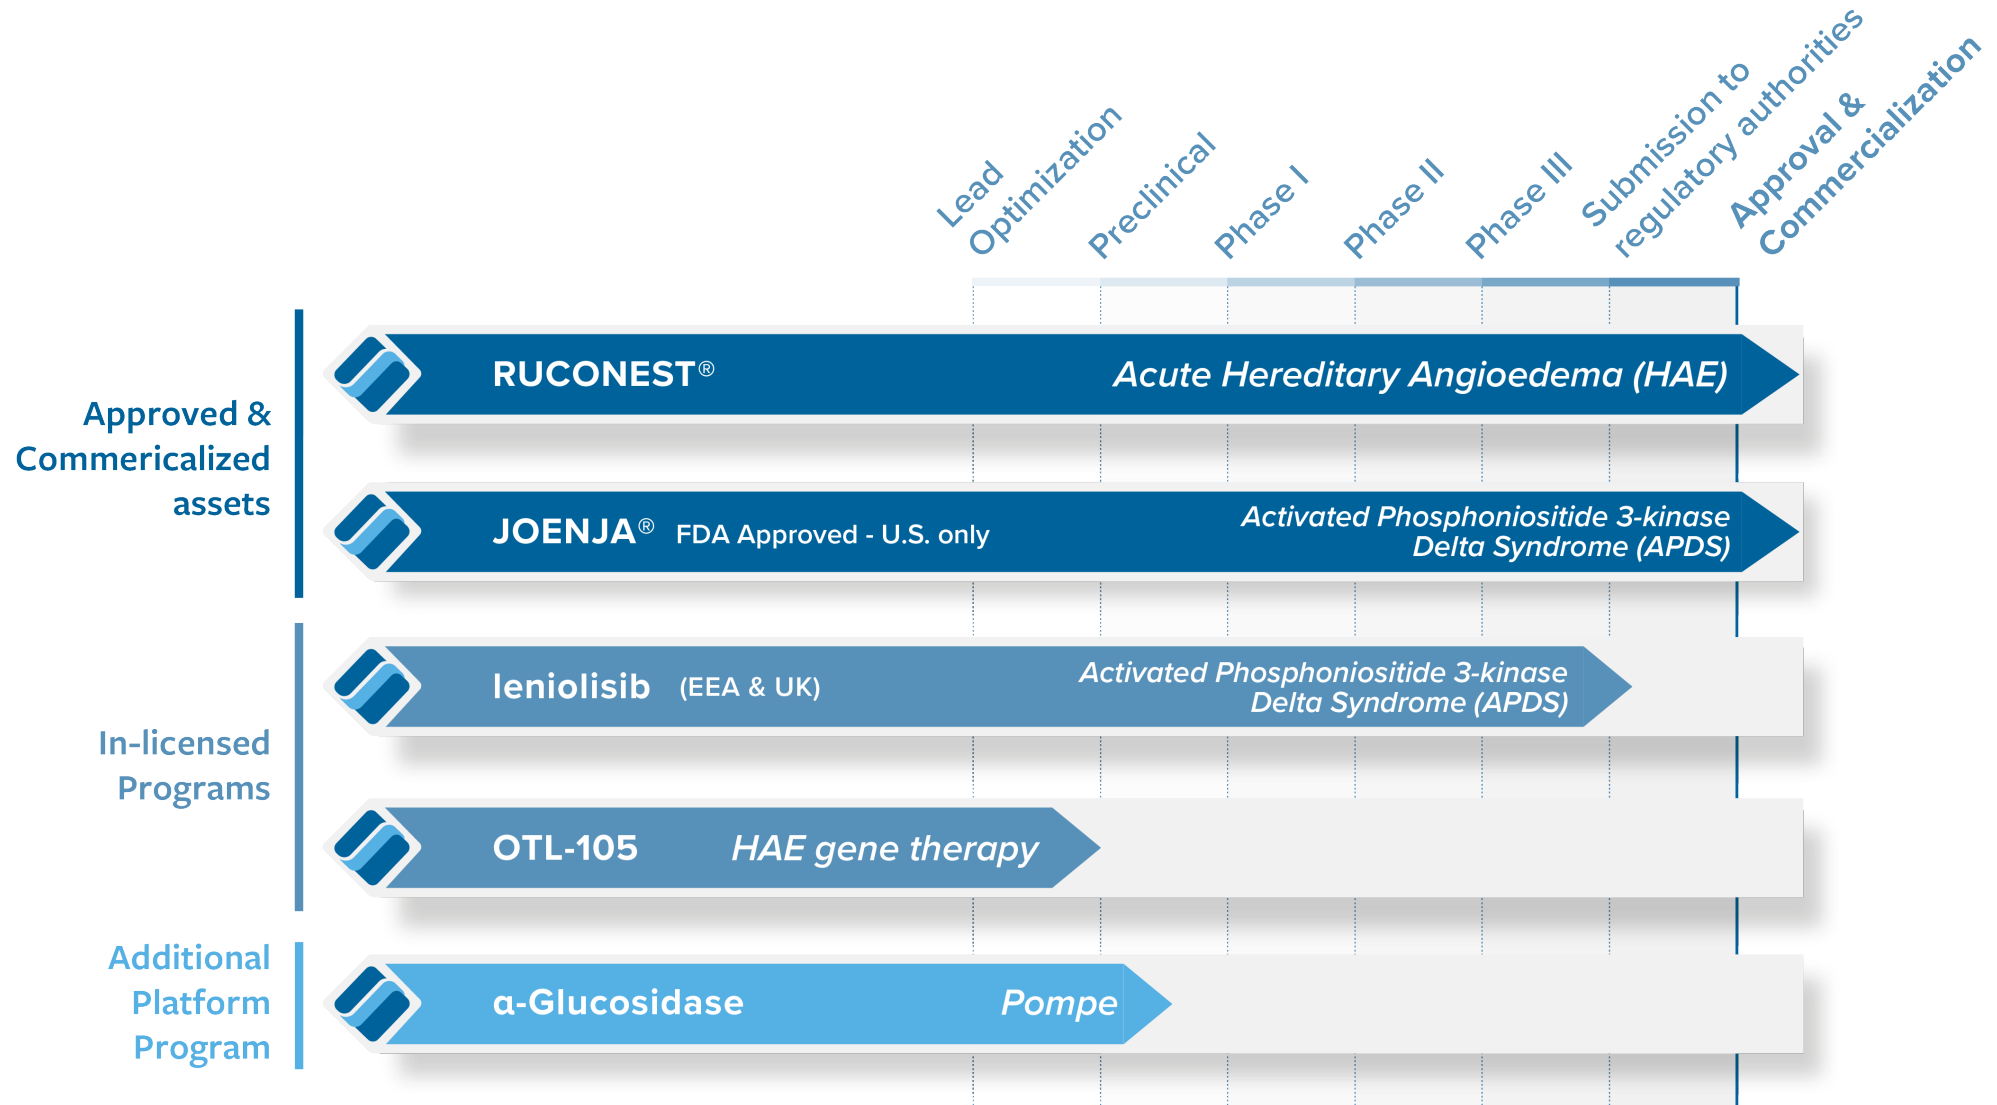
Lead Optimization

Preclinical

Phase I

Phase II

Phase III

Submission to regulatory authorities

Approval & Commercialization

Approved & Commercialized assets

RUCONEST®

Acute Hereditary Angioedema (HAE)

JOENJA® FDA Approved - U.S. only

Activated Phosphoniositide 3-kinase Delta Syndrome (APDS)

In-licensed Programs

leniolisib (EEA & UK)

Activated Phosphoniositide 3-kinase Delta Syndrome (APDS)

OTL-105

HAE gene therapy

Additional Platform Program

α-Glucosidase

Pompe